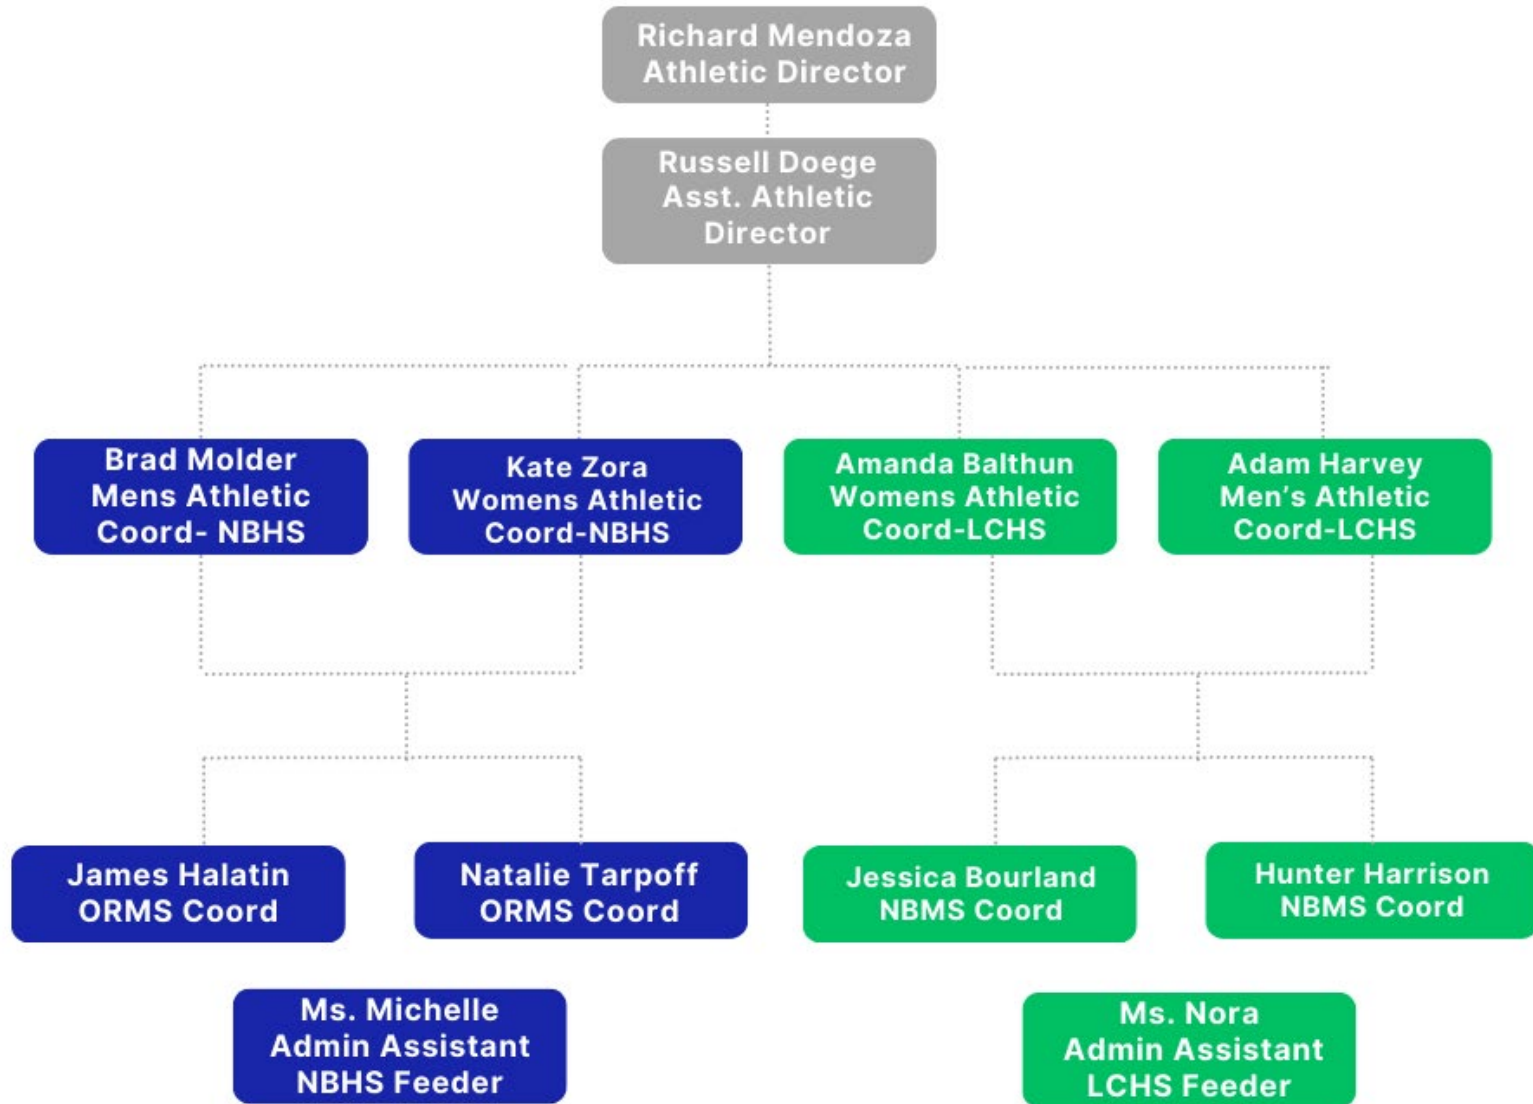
Richard Mendoza
Athletic Director

Russell Doege
Asst. Athletic Director

Brad Molder
Mens Athletic Coord- NBHS

Kate Zora
Womens Athletic Coord-NBHS

Amanda Balthun
Womens Athletic Coord-LCHS

Adam Harvey
Men's Athletic Coord-LCHS

James Halatin
ORMS Coord

Natalie Tarpoff
ORMS Coord

Jessica Bourland
NBMS Coord

Hunter Harrison
NBMS Coord

Ms. Michelle
Admin Assistant
NBHS Feeder

Ms. Nora
Admin Assistant
LCHS Feeder